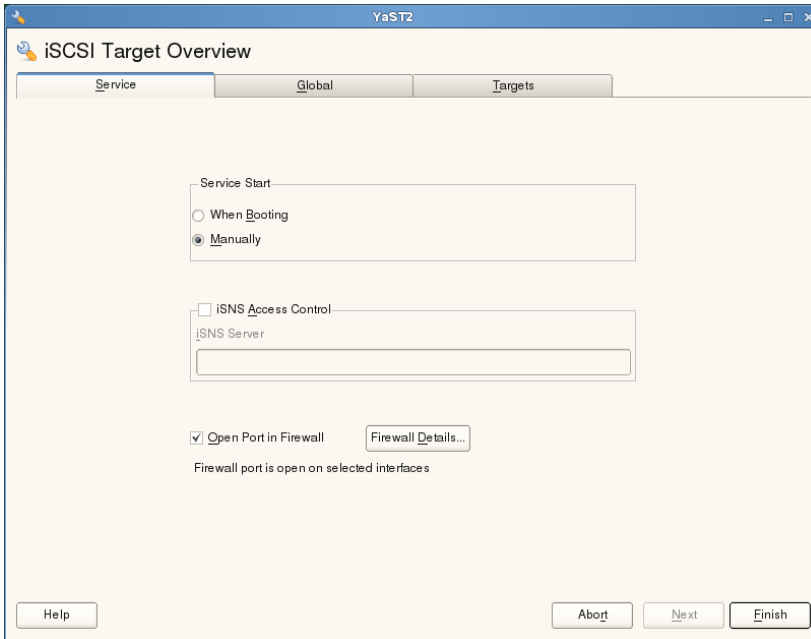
YaST2

iSCSI Target Overview

Service | Global | Targets

Service Start

When Booting

Manually

iSNS Access Control

iSNS Server

Open Port in Firewall

Firewall Details...

Firewall port is open on selected interfaces

Help

Abort

Next

Finish